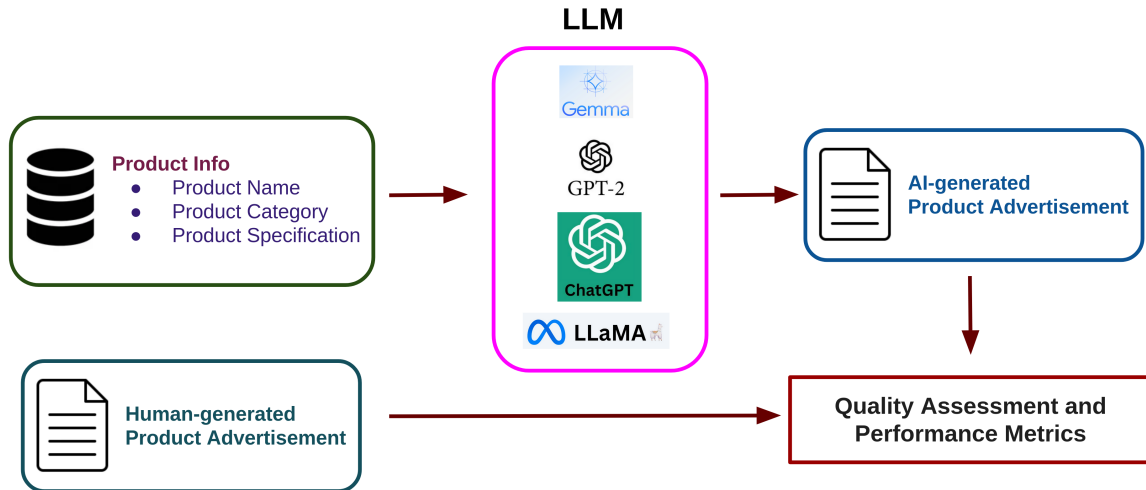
LLM

Product Info
- Product Name
- Product Category
- Product Specification

Gemma

GPT-2

ChatGPT

LLaMA

AI-generated Product Advertisement

Human-generated Product Advertisement

Quality Assessment and Performance Metrics